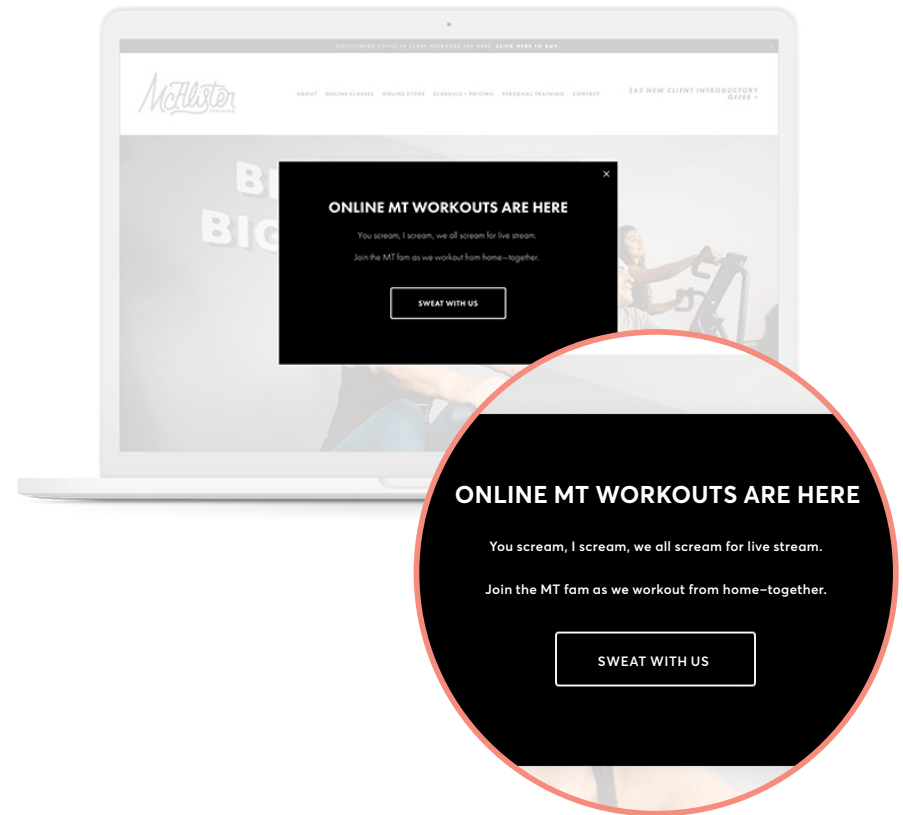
DISCOUNTED COVID-19 CLASS PACKAGES ARE HERE. CLICK HERE TO BUY.

McAlister TRAINING

ABOUT ONLINE CLASSES ONLINE STORE SCHEDULE + PRICING PERSONAL TRAINING CONTACT

$45 NEW CLIENT INTRODUCTORY OFFER >

BI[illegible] BIG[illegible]

ONLINE MT WORKOUTS ARE HERE

You scream, I scream, we all scream for live stream.

Join the MT fam as we workout from home—together.

SWEAT WITH US

ONLINE MT WORKOUTS ARE HERE

You scream, I scream, we all scream for live stream.

Join the MT fam as we workout from home–together.

SWEAT WITH US